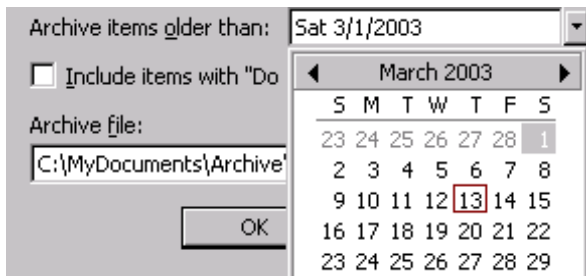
Archive items older than: Sat 3/1/2003

Include items with "Do

Archive file:

C:\MyDocuments\Archive'

OK

March 2003

| S | M | T | W | T | F | S |
|---|---|---|---|---|---|---|
| 23 | 24 | 25 | 26 | 27 | 28 | 1 |
| 2 | 3 | 4 | 5 | 6 | 7 | 8 |
| 9 | 10 | 11 | 12 | 13 | 14 | 15 |
| 16 | 17 | 18 | 19 | 20 | 21 | 22 |
| 23 | 24 | 25 | 26 | 27 | 28 | 29 |